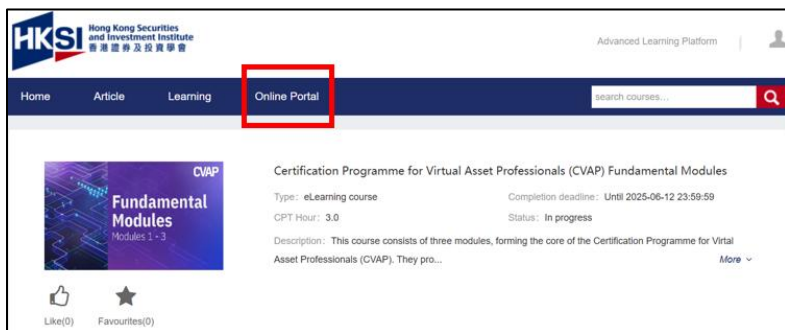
HKSI Hong Kong Securities and Investment Institute 香港證券及投資學會

Advanced Learning Platform

Home Article Learning Online Portal

search courses...

CVAP
Fundamental Modules
Modules 1 - 3

Certification Programme for Virtual Asset Professionals (CVAP) Fundamental Modules

Type: eLearning course

Completion deadline: Until 2025-06-12 23:59:59

CPT Hour: 3.0

Status: In progress

Description: This course consists of three modules, forming the core of the Certification Programme for Virtal Asset Professionals (CVAP). They pro...

More

Like(0) Favourites(0)